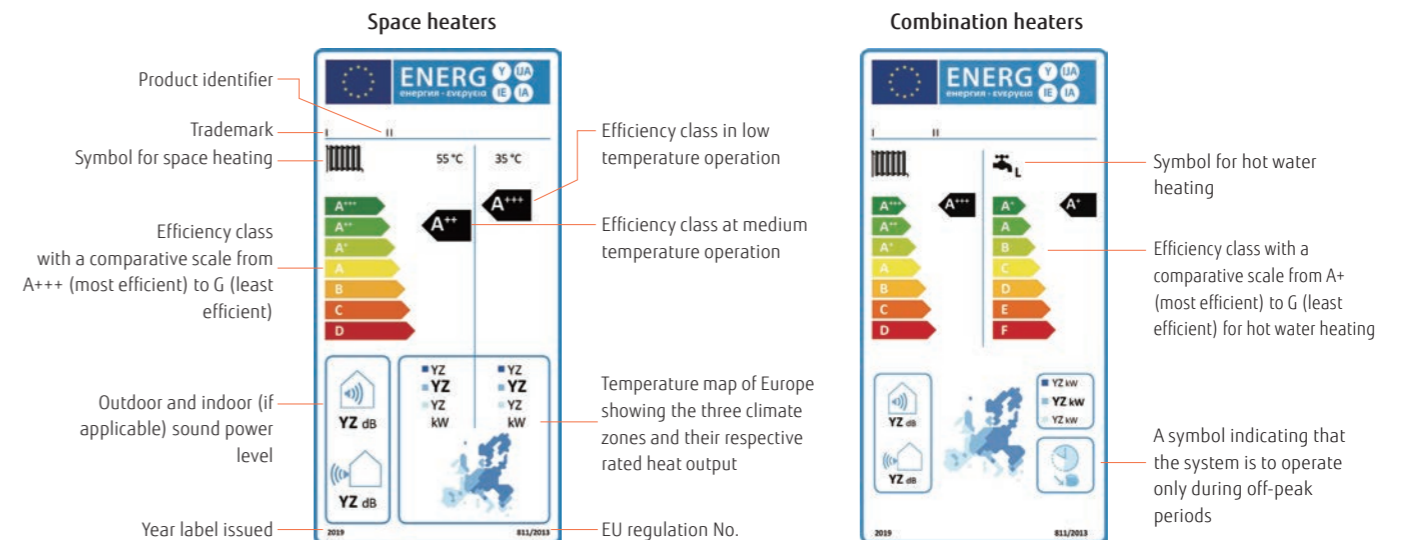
Space heaters

Combination heaters

Product identifier

Trademark

Symbol for space heating

Efficiency class with a comparative scale from A+++ (most efficient) to G (least efficient)

Outdoor and indoor (if applicable) sound power level

Year label issued

ENERG Y IJA IE IA
енергия · ενέργεια

I II

55 °C 35 °C

A+++ A++ A+ A B C D

A++ A+++

YZ YZ YZ kW
YZ YZ YZ kW

YZ dB
YZ dB

2019 811/2013

Efficiency class in low temperature operation

Efficiency class at medium temperature operation

Temperature map of Europe showing the three climate zones and their respective rated heat output

EU regulation No.

ENERG Y IJA IE IA
енергия · ενέργεια

I II

L

A+++ A++ A+ A B C D
A+++
A+ A B C D E F
A+

YZ kW YZ kW YZ kW

YZ dB
YZ dB

2019 811/2013

Symbol for hot water heating

Efficiency class with a comparative scale from A+ (most efficient) to G (least efficient) for hot water heating

A symbol indicating that the system is to operate only during off-peak periods